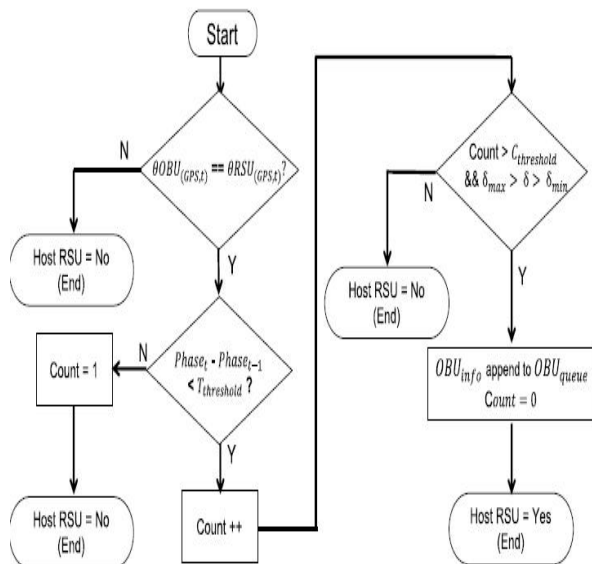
Start

$\theta OBU_{(GPS,t)}$ == $\theta RSU_{(GPS,t)}$?

N

Host RSU = No (End)

Y

$Phase_t$ - $Phase_{t-1}$ < $T_{threshold}$ ?

N

Count = 1

Host RSU = No (End)

Y

Count ++

Count > $C_{threshold}$ && $\delta_{max}$ > $\delta$ > $\delta_{min}$

N

Host RSU = No (End)

Y

$OBU_{info}$ append to $OBU_{queue}$
Count = 0

Host RSU = Yes (End)